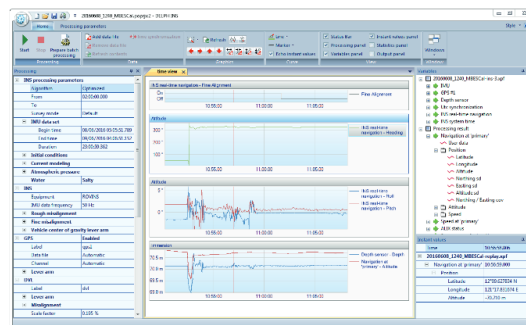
20160608_1240_MBESCal.pppprj2 - DELPH INS

Home | Processing parameters

Start | Stop | Prepare batch processing

Processing | Data | Graphics | Data | Display | Windows

Processing

INS processing parameters

| Algorithm | Optimized |
|---|---|
| From | 02:00:00.000 |
| To | |
| Survey mode | Data.dr |
| IMU data set | |
| Begin time | 08/06/2016 09:25:51.789 |
| End time | 08/06/2016 09:28:26.789 |
| Duration | 23:03:39.362 |
| Initial conditions | |
| Current modeling | |
| Atmospheric pressure | |
| Water | Salty |
| IMU | |
| Equipment | ROVINS |
| IMU data frequency | 50 Hz |
| Rough misalignment | |
| Fine misalignment | |
| Vehicle center of gravity lever arm | |
| GPS | Enabled |
| Label | gps1 |
| Data file | Automatic |
| Channel | Automatic |
| Lever arm | |
| DVL | |
| Label | dvl |
| Lever arm | |
| Misalignment | |
| Scale factor | 0.05 % |

User view

INS real-time navigation - Fine Alignment

Fine Alignment

10:55:00 | 11:00:00 | 11:05:00

Altitude

INS real-time navigation - Heading

10:55:00 | 11:00:00 | 11:05:00

Attitude

INS real-time navigation - Roll
Navigation at primary - Pitch

10:55:00 | 11:00:00 | 11:05:00

Immersion

Depth sensor - Depth
Navigation at primary - Altitude

10:55:00 | 11:00:00 | 11:05:00

Datasets

20160608_1240_MBESCal-rov.dapf
IMU
GPS P1
Depth sensor
Utc synchronization
INS real-time navigation
INS system time
Processing result
Navigation at 'primary'
User data
Position
Latitude
Longitude
Altitude
Northing sd
Easting sd
Altitude sd
Northing / Easting cov
Attitude
Speed
Speed at 'primary'
ALIN status

Instant values

| Time | 10:56:54.304 |
|---|---|
| 20160608_1240_MBESCal-replay.apf | |
| Navigation at primary | 10:56:54.300 |
| Position | |
| Latitude | 12°50'32.2024 N |
| Longitude | 121°37'32.5374 E |
| Altitude | -70.700 m |